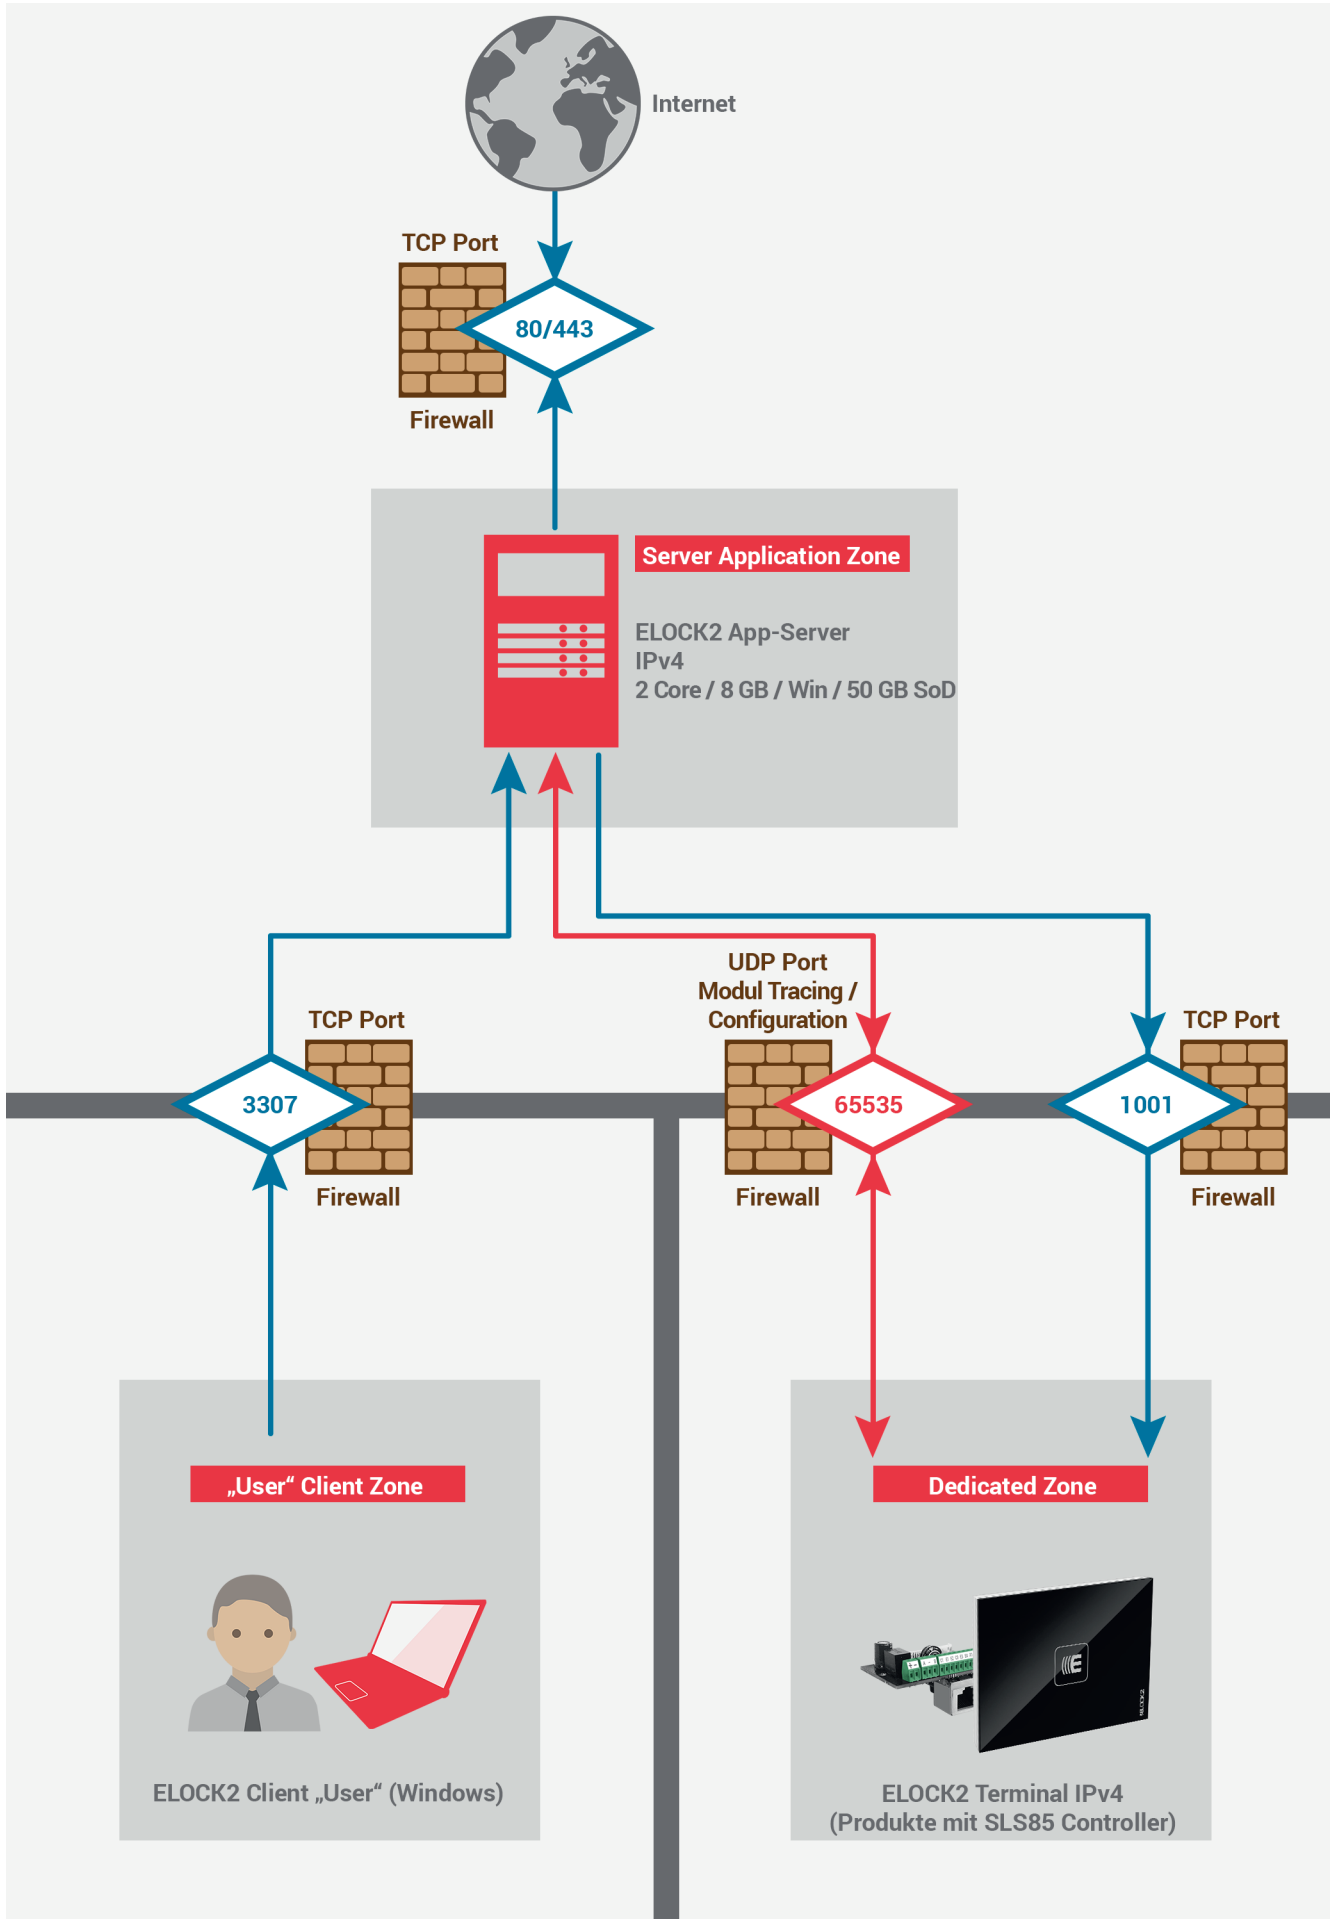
Internet

TCP Port
80/443
Firewall

Server Application Zone
ELOCK2 App-Server
IPv4
2 Core / 8 GB / Win / 50 GB SoD

UDP Port
Modul Tracing /
Configuration

TCP Port
3307
Firewall

65535
Firewall

TCP Port
1001
Firewall

„User“ Client Zone
ELOCK2 Client „User“ (Windows)

Dedicated Zone
ELOCK2 Terminal IPv4
(Produkte mit SLS85 Controller)